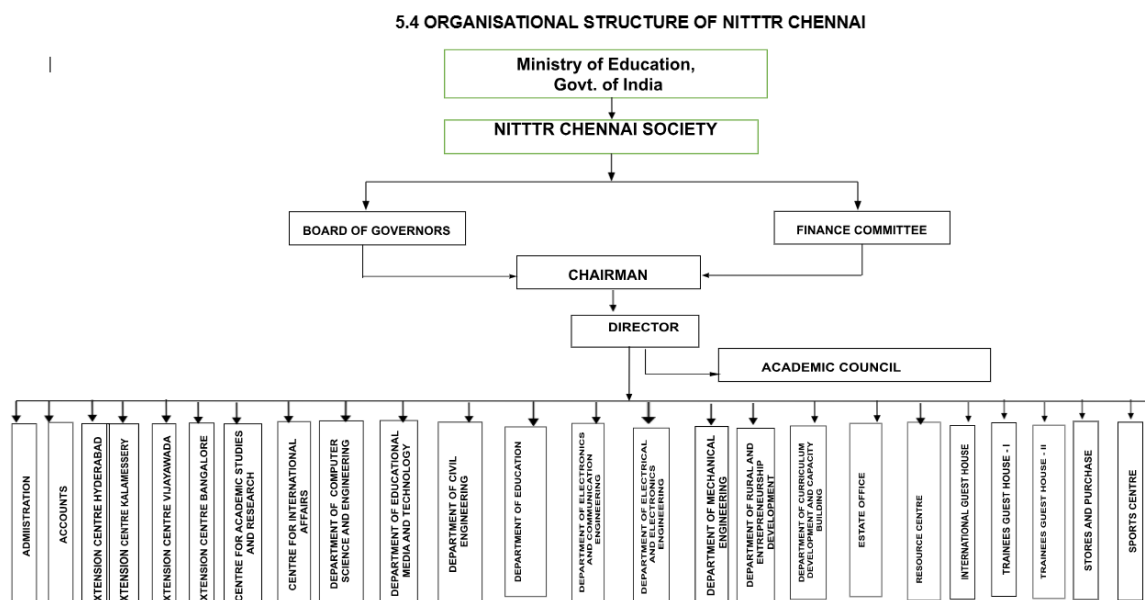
5.4 ORGANISATIONAL STRUCTURE OF NITTTR CHENNAI

Ministry of Education, Govt. of India

NITTTR CHENNAI SOCIETY

BOARD OF GOVERNORS

FINANCE COMMITTEE

CHAIRMAN

DIRECTOR

ACADEMIC COUNCIL

ADMIISTRATION

ACCOUNTS

XTENSION CENTRE HYDERABAD

XTENSION CENTRE KALAMESSERY

XTENSION CENTRE VIJAYAWADA

XTENSION CENTRE BANGALORE

CENTRE FOR ACADEMIC STUDIES AND RESEARCH

CENTRE FOR INTERNATIONAL AFFAIRS

DEPARTMENT OF COMPUTER SCIENCE AND ENGINEERING

DEPARTMENT OF EDUCATIONAL MEDIA AND TECHNOLOGY

DEPARTMENT OF CIVIL ENGINEERING

DEPARTMENT OF EDUCATION

DEPARTMENT OF ELECTRONICS AND COMMUNICATION ENGINEERING

DEPARTMENT OF ELECTRICAL AND ELECTRONICS ENGINEERING

DEPARTMENT OF MECHANICAL ENGINEERING

DEPARTMENT OF RURAL AND ENTREPRENEURSHIP DEVELOPMENT

DEPARTMENT OF CURRICULUM DEVELOPMENT AND CAPACITY BUILDING

ESTATE OFFICE

RESOURCE CENTRE

INTERNATIONAL GUEST HOUSE

TRAINEES GUEST HOUSE - I

TRAINEES GUEST HOUSE - II

STORES AND PURCHASE

SPORTS CENTRE